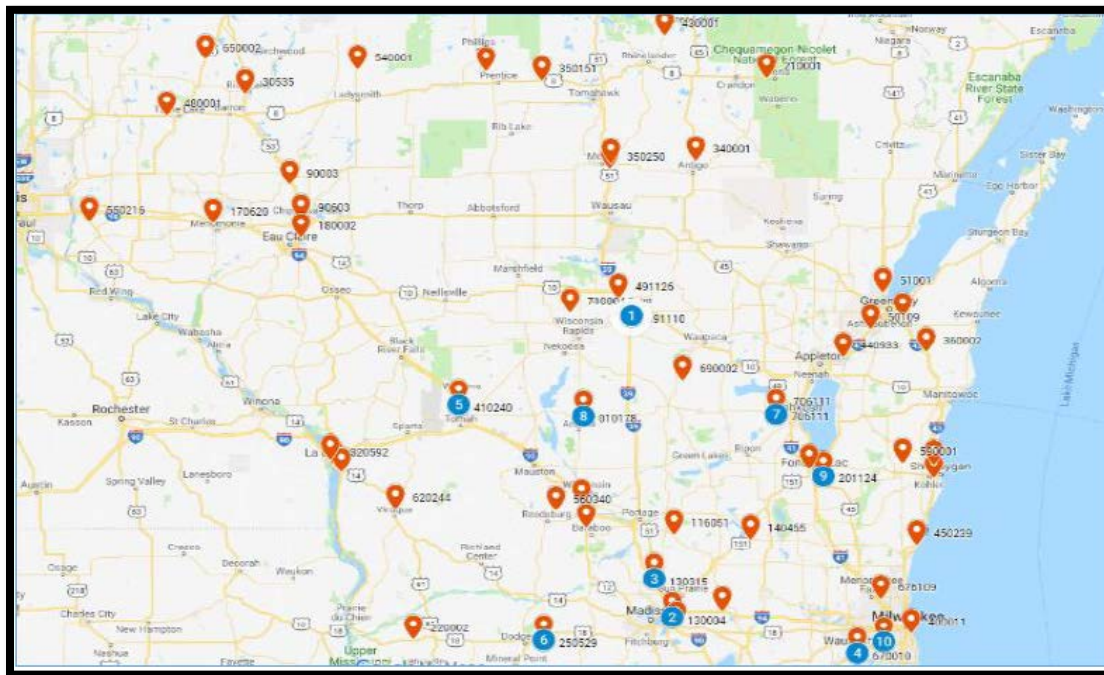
430001
Norway
Escanaba
650002
540001
Phillips
350151
Chequamegon-Nicolet National Forest
210001
Escanaba River State Forest
30535
Prentice
Tomahawk
Crandon
Wabeno
Ladysmith
480001
Rib Lake
Crivitz
Sister Bay
350250
340001
Antigo
90003
Egg Harbor
30603
Wausau
Thorp
Abbotsford
550216
170620
Menomonie
Eau Claire
180002
Shawano
Sturgeon Bay
Marshfield
491126
51001
Algoma
Red Wing
Osseo
Neillsville
Green Bay
Lake City
Wisconsin Rapids
50109
Kewaunee
91110
Wabasha
Nekoosa
Waupaca
40933
360002
Black River Falls
Appleton
690002
Neenah
Rochester
Winona
706111
Manitowoc
410240
705111
Lake Michigan
Kasson
St Charles
010178
Sparta
Tomah
Ripon
La Crosse
320592
Green Lake
560001
Fond du Lac
201124
Sheboygan
Mauston
Austin
Spring Valley
Lanesboro
620244
560340
Kohler
Viroqua
Reedsburg
Portage
116051
140455
Baraboo
450239
Richland Center
Cresco
Decorah
Waukon
130315
Osage
Menomonee Falls
676109
Prairie du Chien
Charles City
New Hampton
Madison
130004
Milwaukee
220002
250529
210011
Dodgeville
Fitchburg
Waukesha
Nashua
Fayette
Upper Mississippi
Mineral Point
670010
1
2
3
4
5
6
7
8
9
10